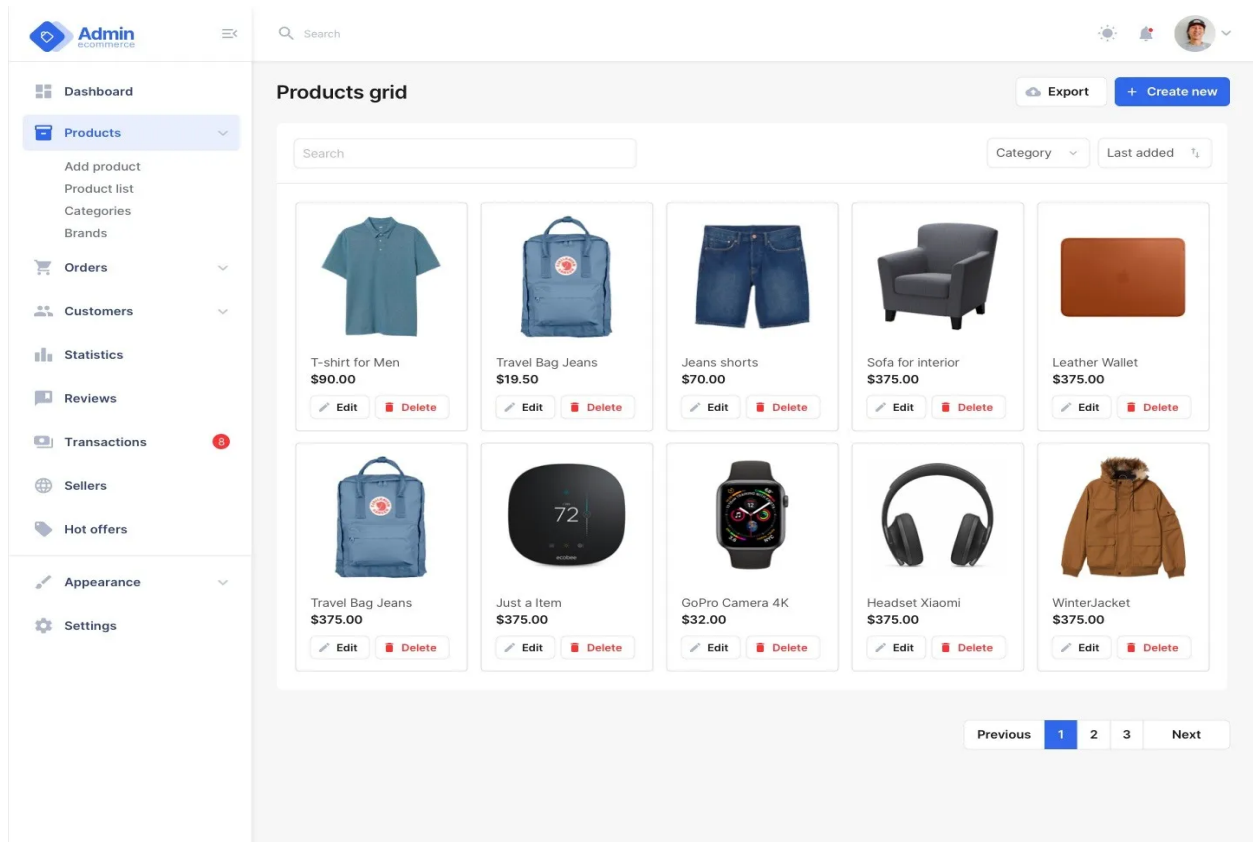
Admin
ecommerce

Search

Dashboard
Products
Add product
Product list
Categories
Brands
Orders
Customers
Statistics
Reviews
Transactions 8
Sellers
Hot offers
Appearance
Settings

Products grid

Export
+ Create new

Search
Category
Last added

T-shirt for Men
$90.00
Edit Delete

Travel Bag Jeans
$19.50
Edit Delete

Jeans shorts
$70.00
Edit Delete

Sofa for interior
$375.00
Edit Delete

Leather Wallet
$375.00
Edit Delete

Travel Bag Jeans
$375.00
Edit Delete

72
ecobee
Just a Item
$375.00
Edit Delete

GoPro Camera 4K
$32.00
Edit Delete

Headset Xiaomi
$375.00
Edit Delete

WinterJacket
$375.00
Edit Delete

Previous 1 2 3 Next